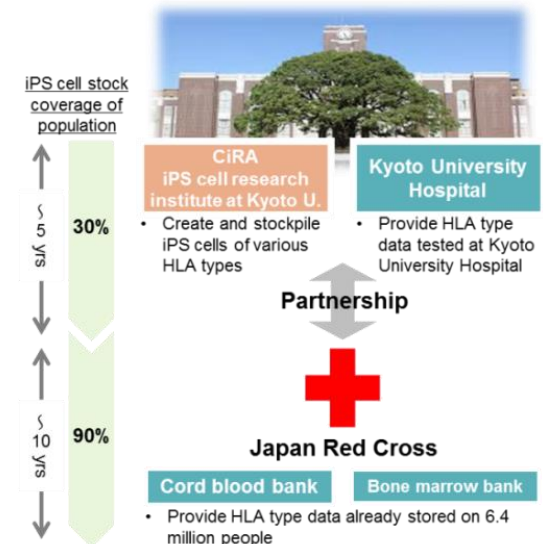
iPS cell stock coverage of population

~5 yrs

30%

~10 yrs

90%

CiRA
iPS cell research institute at Kyoto U.

• Create and stockpile iPS cells of various HLA types

Kyoto University Hospital

• Provide HLA type data tested at Kyoto University Hospital

Partnership

Japan Red Cross

Cord blood bank

Bone marrow bank

• Provide HLA type data already stored on 6.4 million people